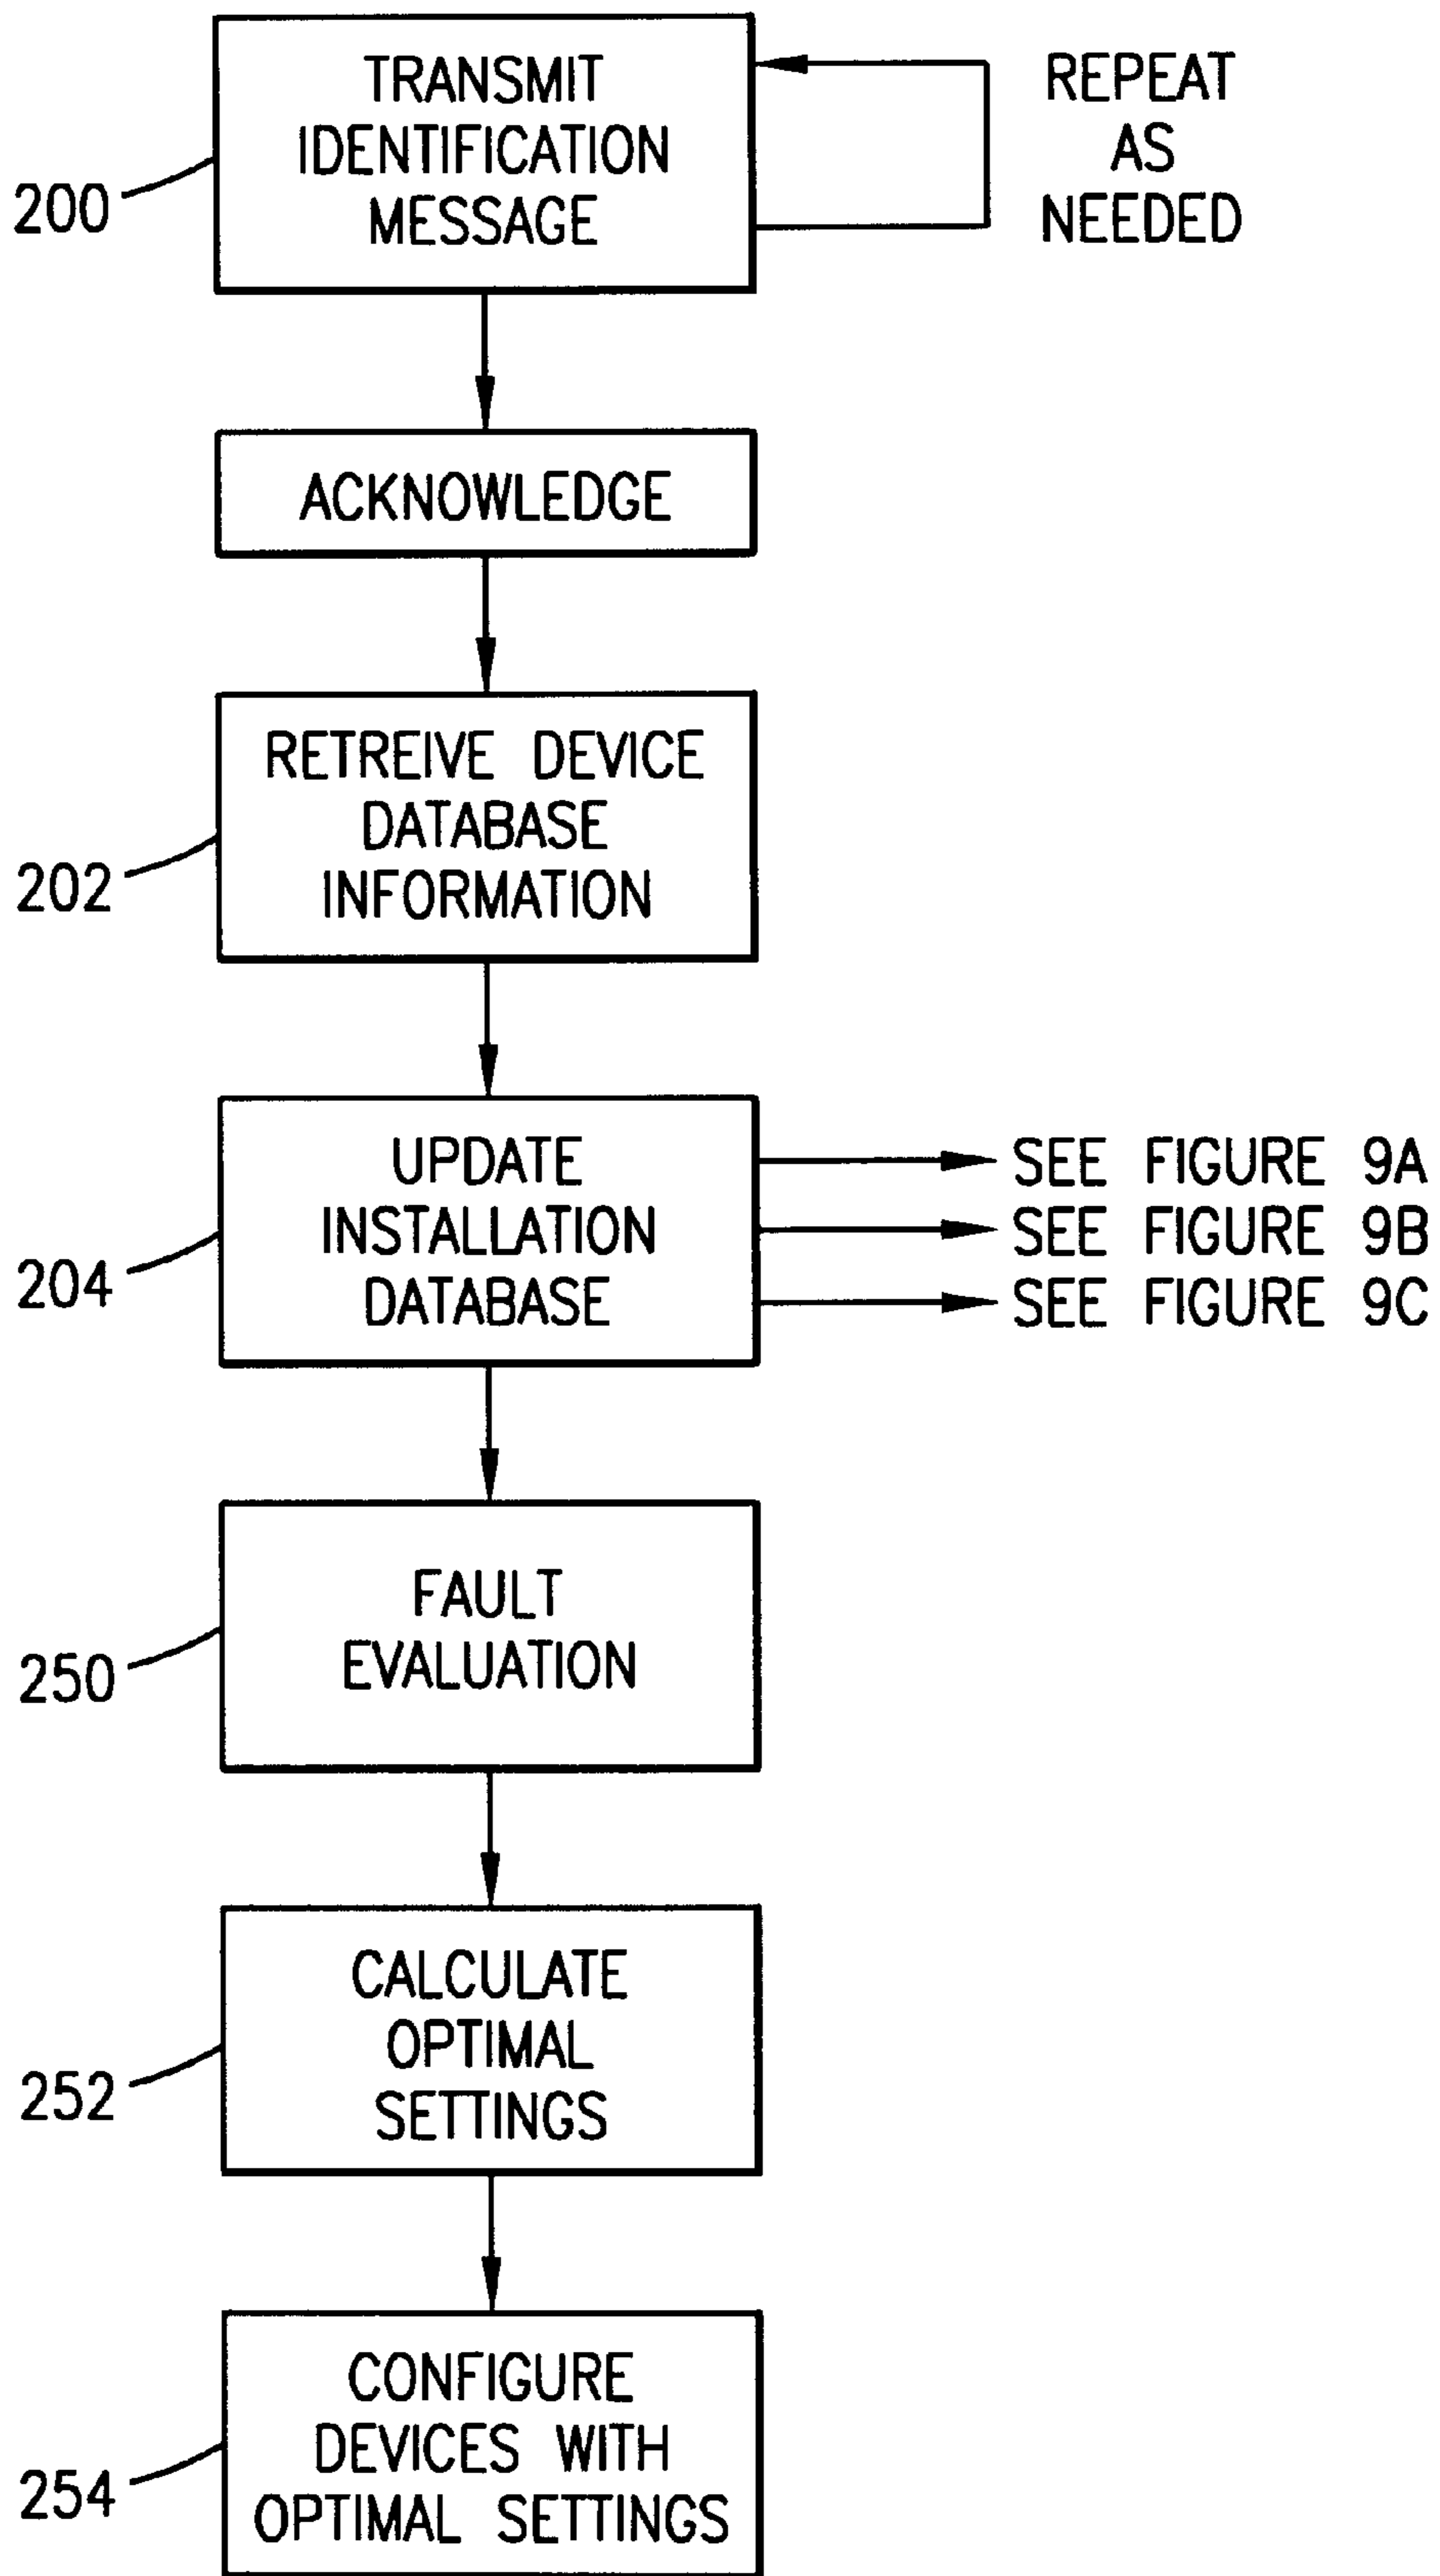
200
TRANSMIT IDENTIFICATION MESSAGE

REPEAT AS NEEDED

ACKNOWLEDGE

202
RETREIVE DEVICE DATABASE INFORMATION

204
UPDATE INSTALLATION DATABASE

SEE FIGURE 9A
SEE FIGURE 9B
SEE FIGURE 9C

250
FAULT EVALUATION

252
CALCULATE OPTIMAL SETTINGS

254
CONFIGURE DEVICES WITH OPTIMAL SETTINGS